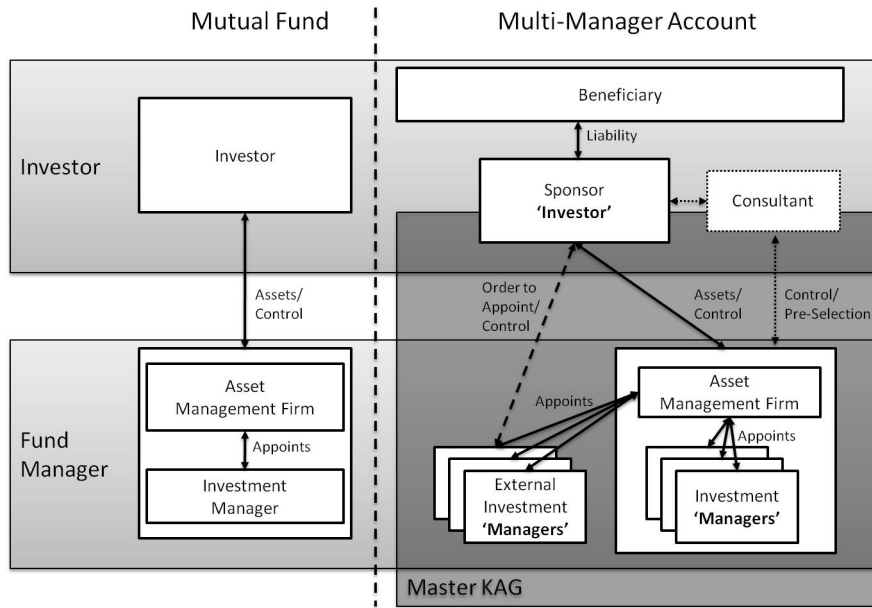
Mutual Fund

Multi-Manager Account

Investor

Investor

Beneficiary

Liability

Sponsor
'Investor'

Consultant

Assets/
Control

Order to
Appoint/
Control

Assets/
Control

Control/
Pre-Selection

Fund
Manager

Asset
Management Firm

Appoints

Investment
Manager

Appoints

External
Investment
'Managers'

Asset
Management Firm

Appoints

Investment
'Managers'

Master KAG